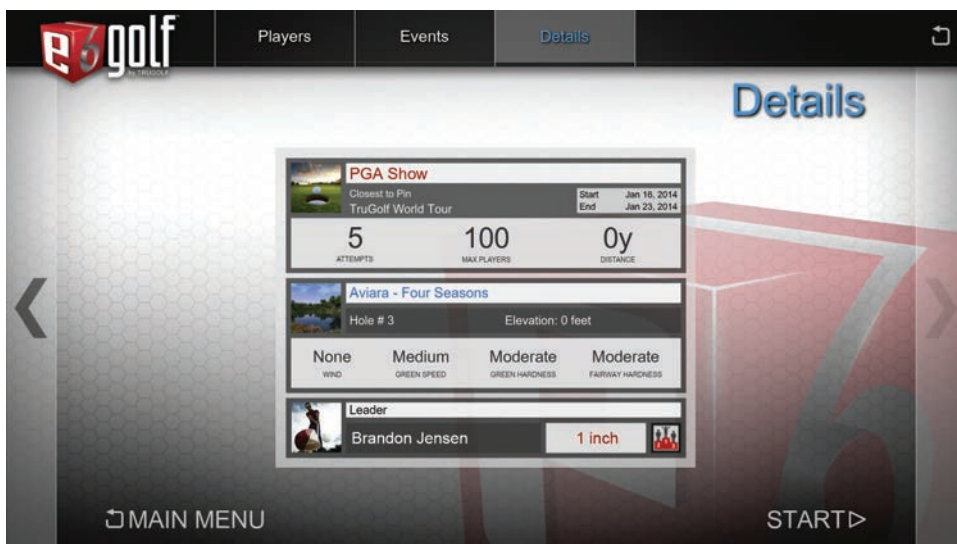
e6golf
by TRUGOLF

Players | Events | Details

Details

PGA Show
Closest to Pin
TruGolf World Tour
Start Jan 16, 2014
End Jan 23, 2014

5
ATTEMPTS
100
MAX PLAYERS
0y
DISTANCE

Aviara - Four Seasons
Hole # 3
Elevation: 0 feet

None
WIND
Medium
GREEN SPEED
Moderate
GREEN HARDNESS
Moderate
FAIRWAY HARDNESS

Leader
Brandon Jensen
1 inch

MAIN MENU

START